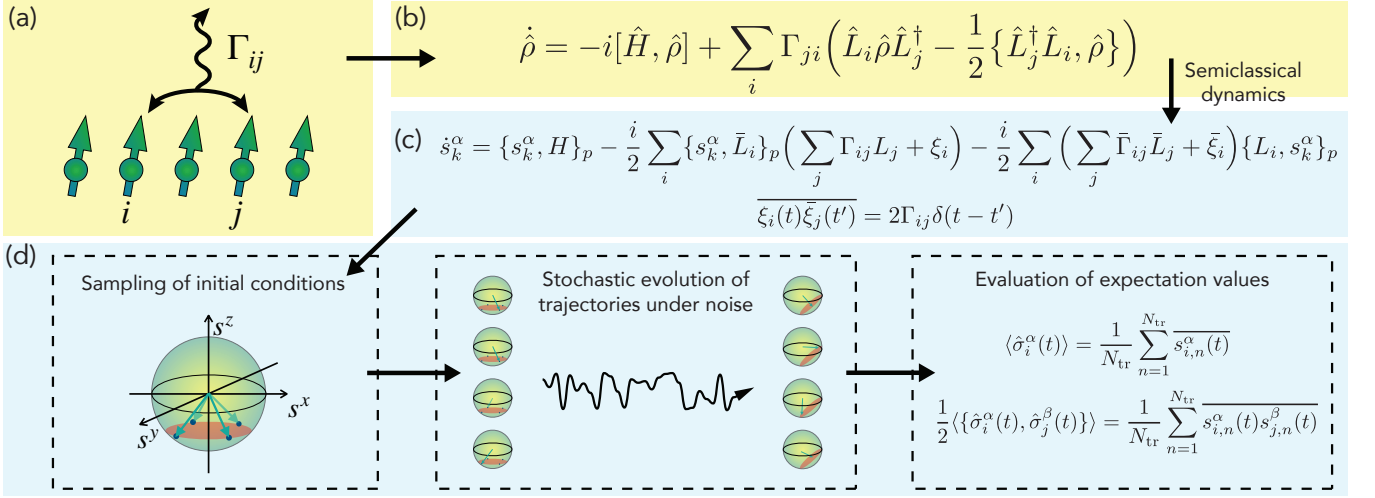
(a)

$\Gamma_{ij}$

$i$ $j$

(b) $\dot{\hat{\rho}} = -i[\hat{H}, \hat{\rho}] + \sum_i \Gamma_{ji} \left( \hat{L}_i \hat{\rho} \hat{L}_j^\dagger - \frac{1}{2} \left\{ \hat{L}_j^\dagger \hat{L}_i, \hat{\rho} \right\} \right)$

Semiclassical dynamics

(c) $\dot{s}_k^\alpha = \{s_k^\alpha, H\}_p - \frac{i}{2} \sum_i \{s_k^\alpha, \bar{L}_i\}_p \left( \sum_j \Gamma_{ij} L_j + \xi_i \right) - \frac{i}{2} \sum_i \left( \sum_j \bar{\Gamma}_{ij} \bar{L}_j + \bar{\xi}_i \right) \{L_i, s_k^\alpha\}_p$

$\overline{\xi_i(t) \bar{\xi}_j(t')} = 2\Gamma_{ij} \delta(t - t')$

(d)

Sampling of initial conditions

$s^z$ $s^x$ $s^y$

Stochastic evolution of trajectories under noise

Evaluation of expectation values

$\langle \hat{\sigma}_i^\alpha(t) \rangle = \frac{1}{N_{\rm tr}} \sum_{n=1}^{N_{\rm tr}} \overline{s_{i,n}^\alpha(t)}$

$\frac{1}{2} \langle \{ \hat{\sigma}_i^\alpha(t), \hat{\sigma}_j^\beta(t) \} \rangle = \frac{1}{N_{\rm tr}} \sum_{n=1}^{N_{\rm tr}} \overline{s_{i,n}^\alpha(t) s_{j,n}^\beta(t)}$